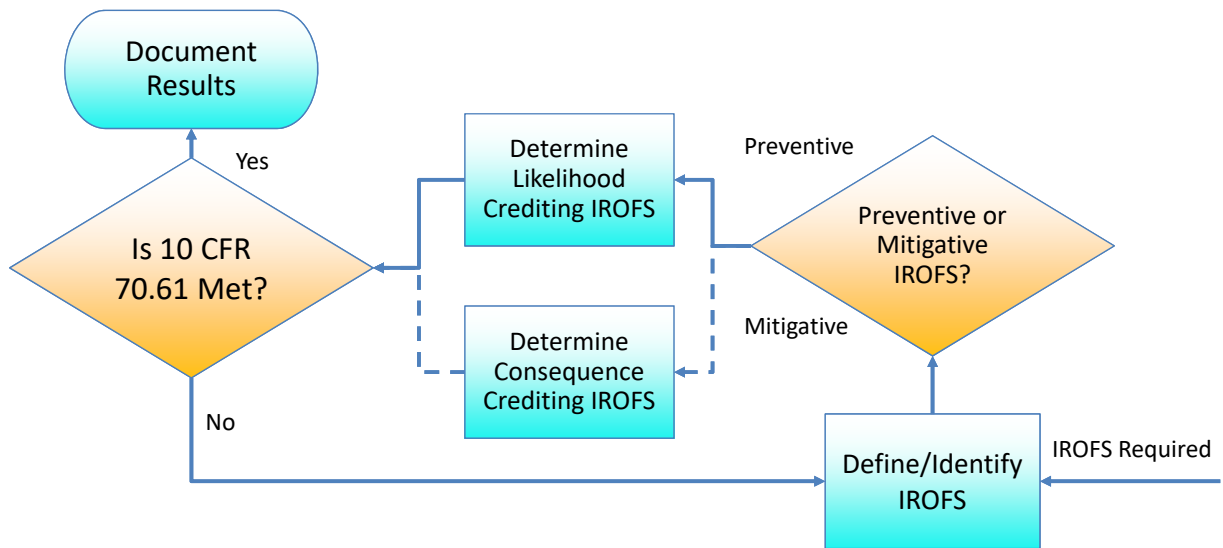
Document Results

Yes

Is 10 CFR 70.61 Met?

No

Determine Likelihood Crediting IROFS

Determine Consequence Crediting IROFS

Preventive

Preventive or Mitigative IROFS?

Mitigative

Define/Identify IROFS

IROFS Required